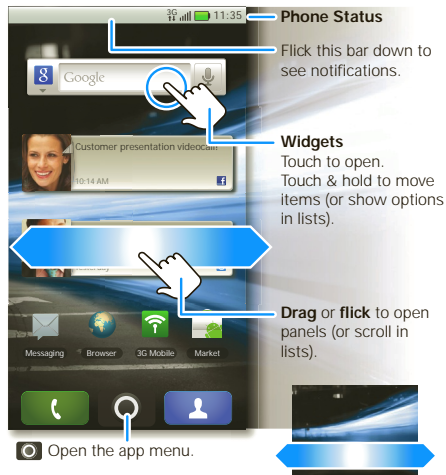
3G 11:35

Phone Status

Flick this bar down to see notifications.

g Google

Customer presentation videocall

10:14 AM

Widgets
Touch to open.
Touch & hold to move items (or show options in lists).

Drag or flick to open panels (or scroll in lists).

Messaging Browser 3G Mobile Market

Open the app menu.